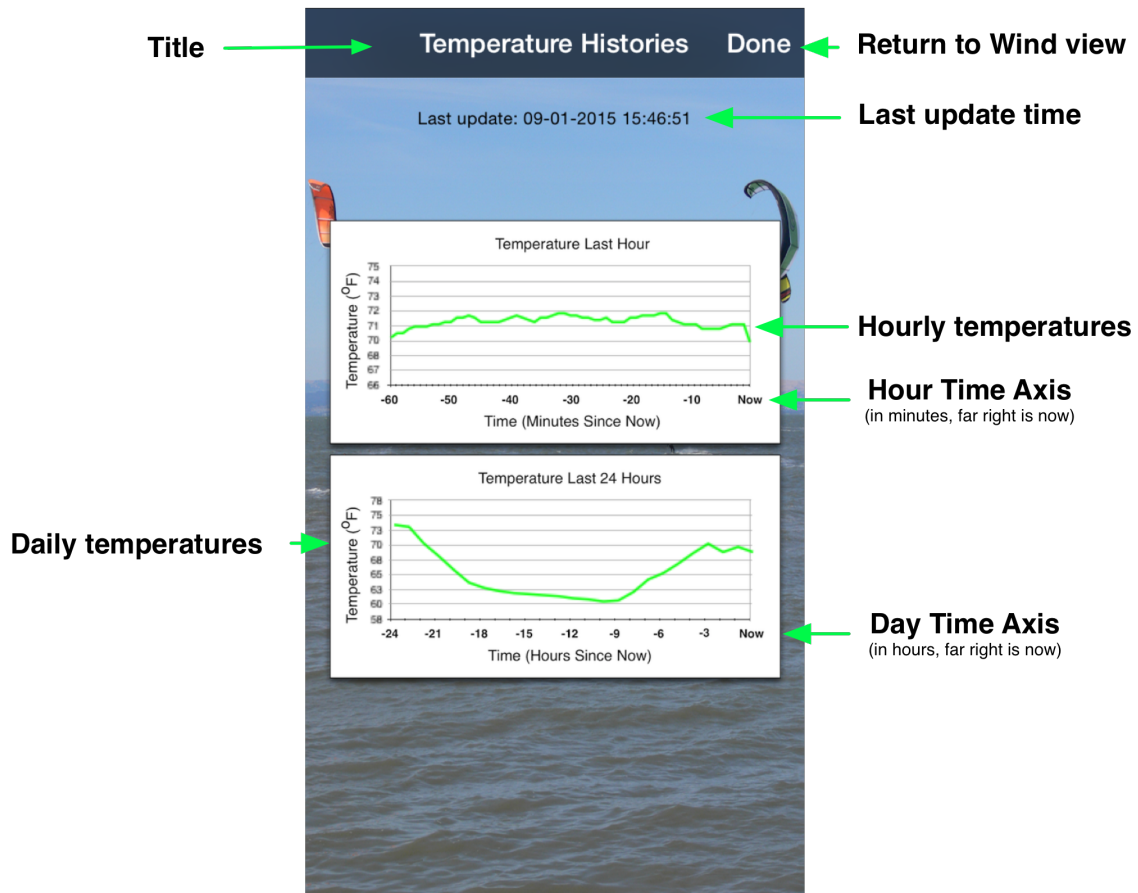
Title

Temperature Histories

Done

Return to Wind view

Last update: 09-01-2015 15:46:51

Last update time

Temperature Last Hour

Temperature ($^{O}$F)

75
74
73
72
71
70
69
68
67
66

-60 -50 -40 -30 -20 -10 Now

Time (Minutes Since Now)

Hourly temperatures

Hour Time Axis
(in minutes, far right is now)

Temperature Last 24 Hours

Temperature ($^{O}$F)

78
75
73
70
68
65
63
60
58

-24 -21 -18 -15 -12 -9 -6 -3 Now

Time (Hours Since Now)

Daily temperatures

Day Time Axis
(in hours, far right is now)